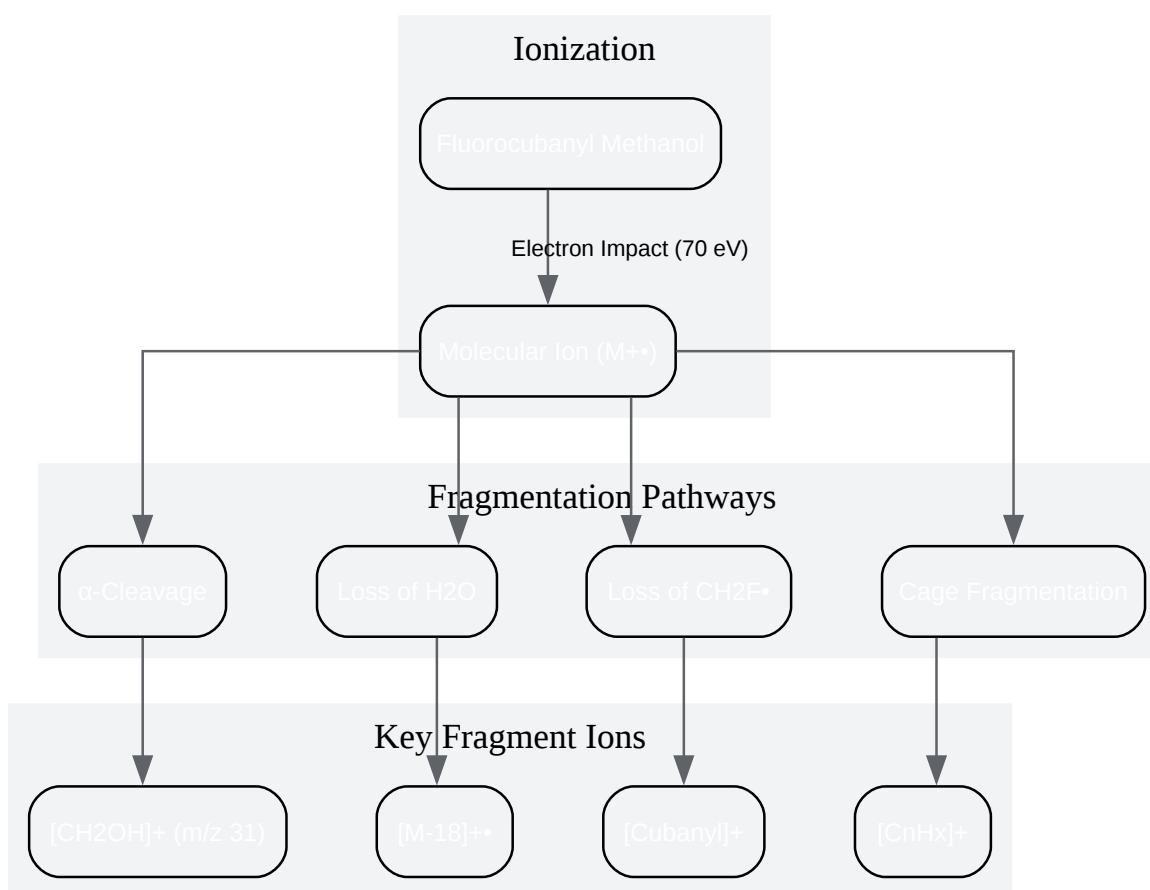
Ionization

Fluorocubanyl Methanol

Electron Impact (70 eV)

Molecular Ion (M+•)

Fragmentation Pathways

α-Cleavage

Loss of H2O

Loss of CH2F•

Cage Fragmentation

Key Fragment Ions

[CH2OH]+ (m/z 31)

[M-18]+•

[Cubanyl]+

[CnHx]+